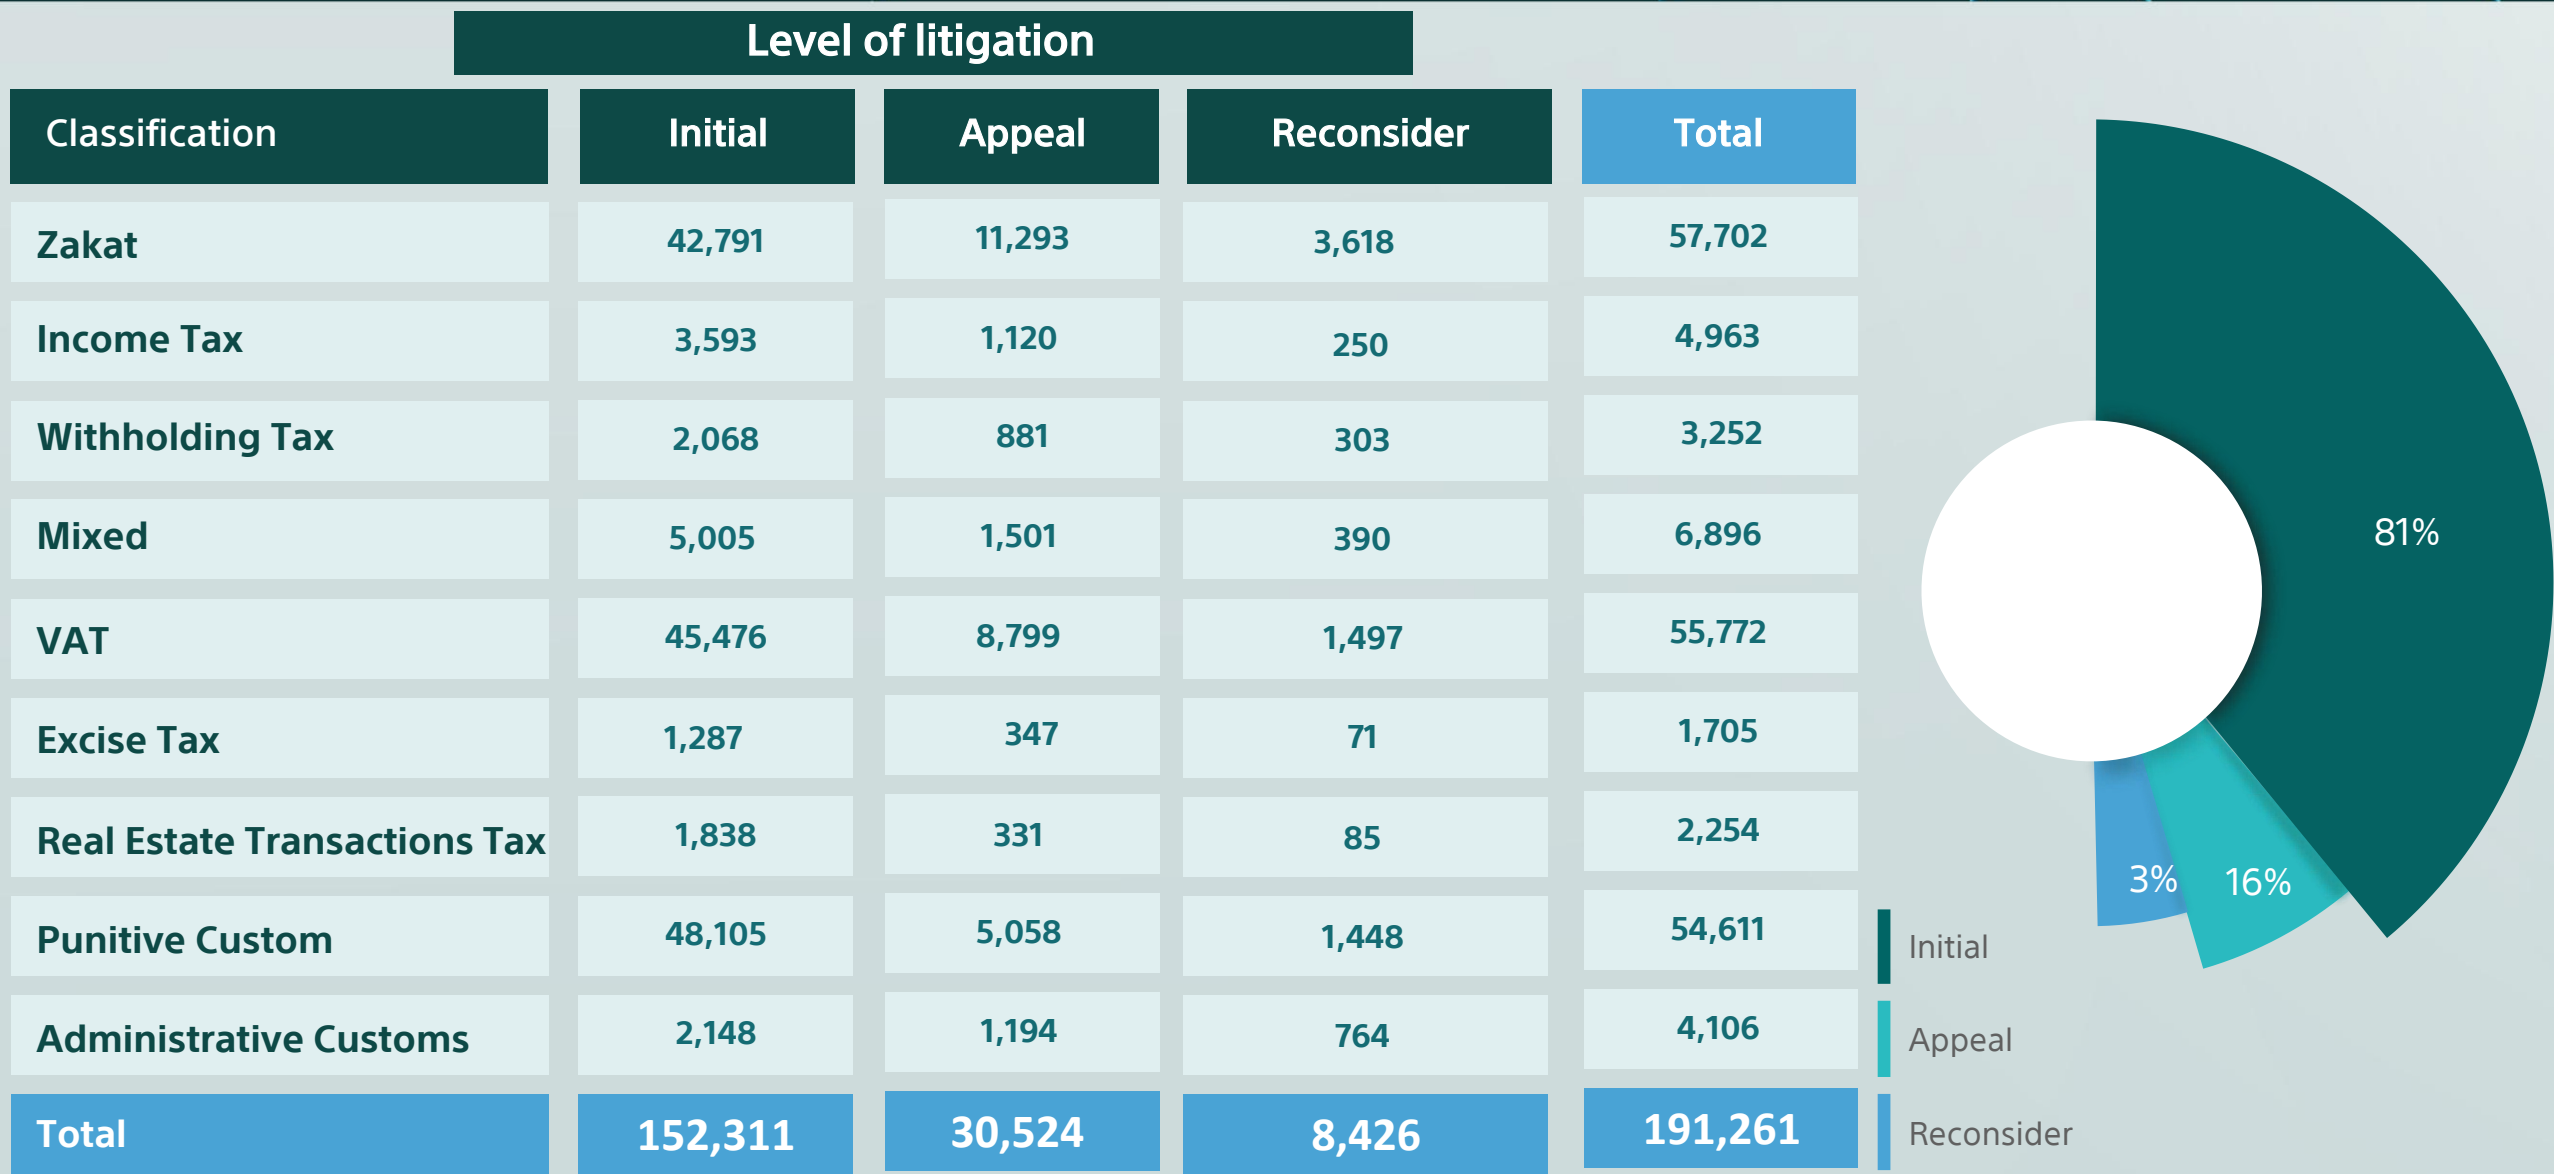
Level of litigation

| Classification | Initial | Appeal | Reconsider | Total |
|---|---|---|---|---|
| Zakat | 42,791 | 11,293 | 3,618 | 57,702 |
| Income Tax | 3,593 | 1,120 | 250 | 4,963 |
| Withholding Tax | 2,068 | 881 | 303 | 3,252 |
| Mixed | 5,005 | 1,501 | 390 | 6,896 |
| VAT | 45,476 | 8,799 | 1,497 | 55,772 |
| Excise Tax | 1,287 | 347 | 71 | 1,705 |
| Real Estate Transactions Tax | 1,838 | 331 | 85 | 2,254 |
| Punitive Custom | 48,105 | 5,058 | 1,448 | 54,611 |
| Administrative Customs | 2,148 | 1,194 | 764 | 4,106 |
| Total | 152,311 | 30,524 | 8,426 | 191,261 |

81%
3%
16%

Initial
Appeal
Reconsider